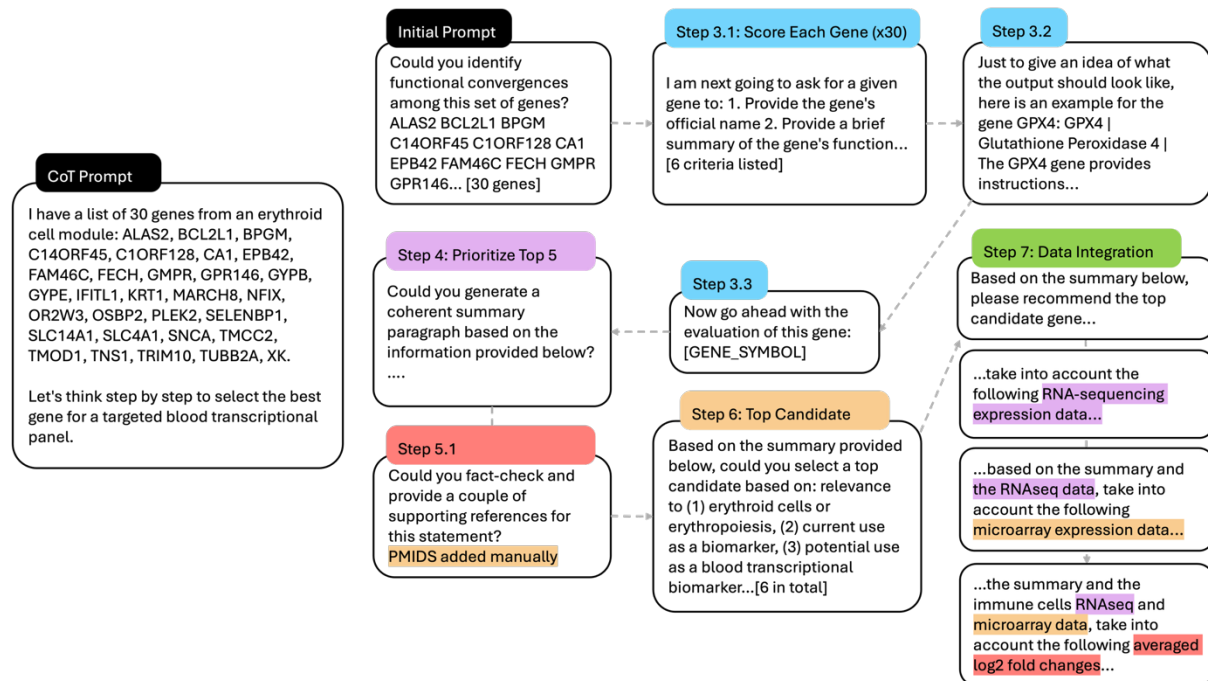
CoT Prompt

I have a list of 30 genes from an erythroid cell module: ALAS2, BCL2L1, BPGM, C14ORF45, C1ORF128, CA1, EPB42, FAM46C, FECH, GMPR, GPR146, GYPB, GYPE, IFITL1, KRT1, MARCH8, NFIX, OR2W3, OSBP2, PLEK2, SELENBP1, SLC14A1, SLC4A1, SNCA, TMCC2, TMOD1, TNS1, TRIM10, TUBB2A, XK.

Let's think step by step to select the best gene for a targeted blood transcriptional panel.

Initial Prompt

Could you identify functional convergences among this set of genes? ALAS2 BCL2L1 BPGM C14ORF45 C1ORF128 CA1 EPB42 FAM46C FECH GMPR GPR146... [30 genes]

Step 3.1: Score Each Gene (x30)

I am next going to ask for a given gene to: 1. Provide the gene's official name 2. Provide a brief summary of the gene's function... [6 criteria listed]

Step 3.2

Just to give an idea of what the output should look like, here is an example for the gene GPX4: GPX4 | Glutathione Peroxidase 4 | The GPX4 gene provides instructions...

Step 4: Prioritize Top 5

Could you generate a coherent summary paragraph based on the information provided below? ....

Step 3.3

Now go ahead with the evaluation of this gene: [GENE_SYMBOL]

Step 5.1

Could you fact-check and provide a couple of supporting references for this statement? PMIDS added manually

Step 6: Top Candidate

Based on the summary provided below, could you select a top candidate based on: relevance to (1) erythroid cells or erythropoiesis, (2) current use as a biomarker, (3) potential use as a blood transcriptional biomarker...[6 in total]

Step 7: Data Integration

Based on the summary below, please recommend the top candidate gene...

...take into account the following RNA-sequencing expression data...

...based on the summary and the RNAseq data, take into account the following microarray expression data...

...the summary and the immune cells RNAseq and microarray data, take into account the following averaged log2 fold changes...